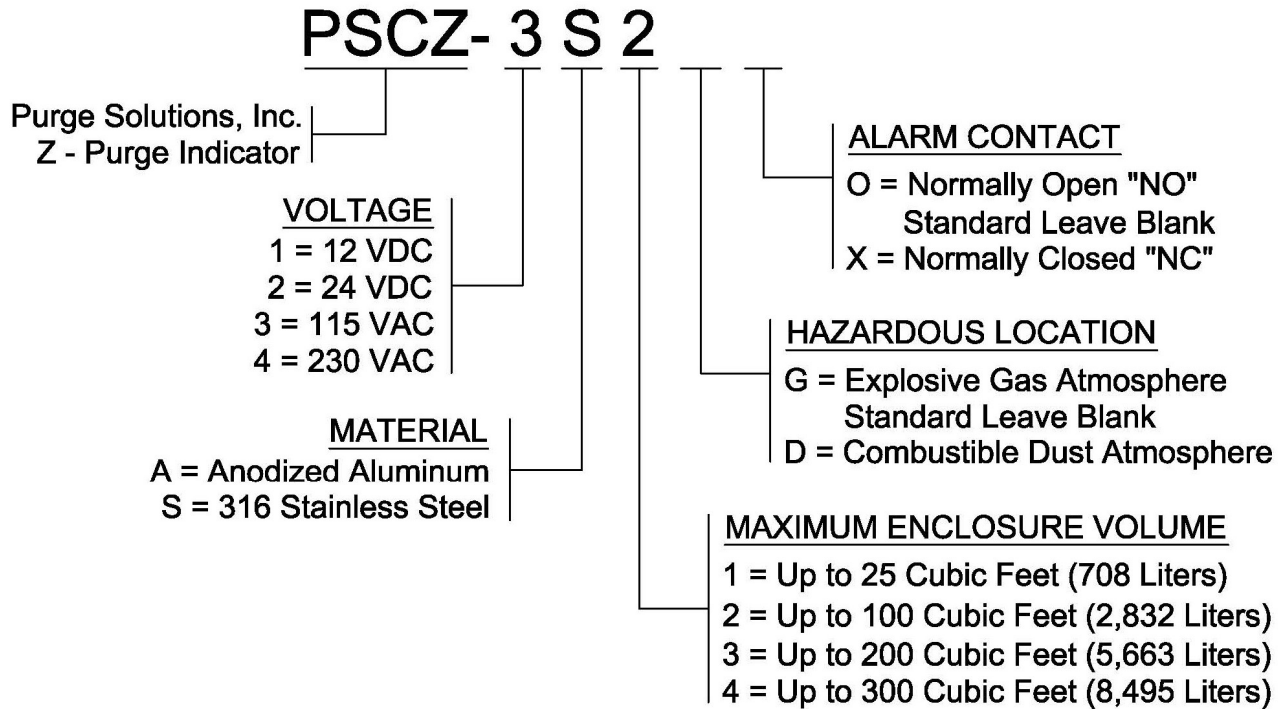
PSCZ- 3 S 2

Purge Solutions, Inc.
Z - Purge Indicator

VOLTAGE
1 = 12 VDC
2 = 24 VDC
3 = 115 VAC
4 = 230 VAC

MATERIAL
A = Anodized Aluminum
S = 316 Stainless Steel

ALARM CONTACT
O = Normally Open "NO"
Standard Leave Blank
X = Normally Closed "NC"

HAZARDOUS LOCATION
G = Explosive Gas Atmosphere
Standard Leave Blank
D = Combustible Dust Atmosphere

MAXIMUM ENCLOSURE VOLUME
1 = Up to 25 Cubic Feet (708 Liters)
2 = Up to 100 Cubic Feet (2,832 Liters)
3 = Up to 200 Cubic Feet (5,663 Liters)
4 = Up to 300 Cubic Feet (8,495 Liters)